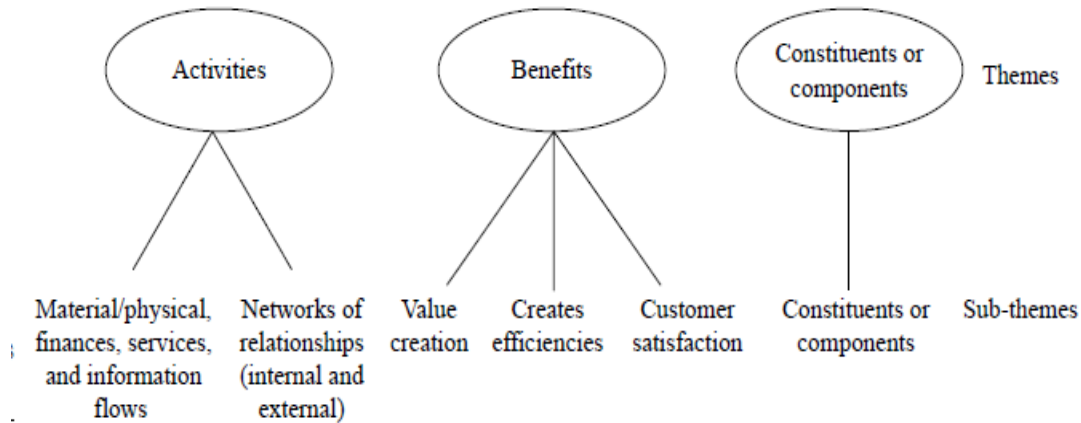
Activities

Benefits

Constituents or components

Themes

Material/physical, finances, services, and information flows

Networks of relationships (internal and external)

Value creation

Creates efficiencies

Customer satisfaction

Constituents or components

Sub-themes